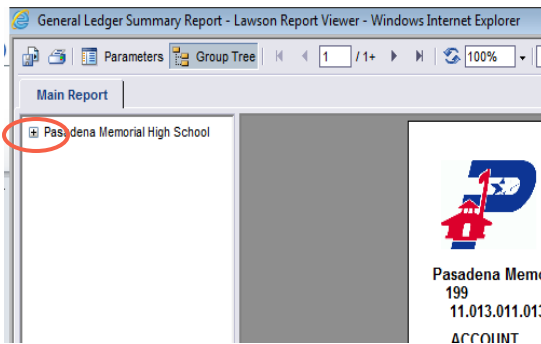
General Ledger Summary Report - Lawson Report Viewer - Windows Internet Explorer

Parameters Group Tree 1 /1+ 100%

Main Report

Pasadena Memorial High School

SD

Pasadena Memo
199
11.013.011.01

ACCOUNT